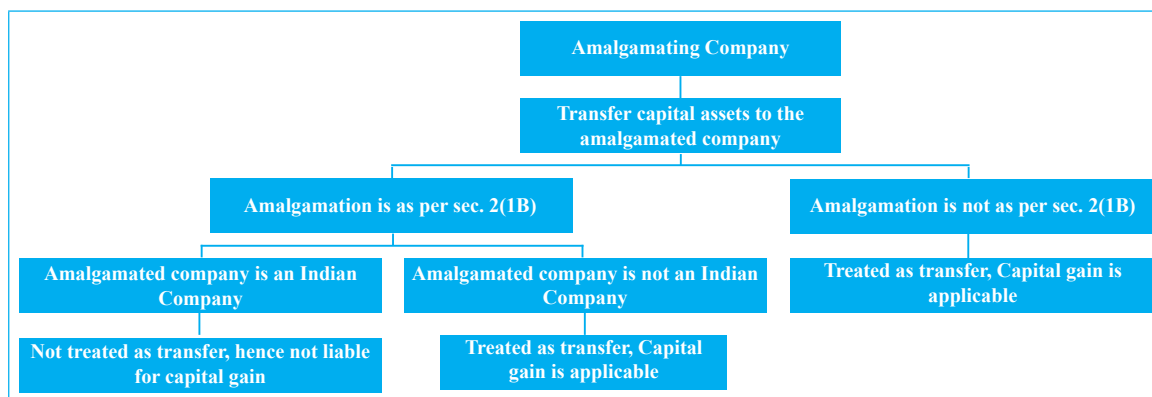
Amalgamating Company

Transfer capital assets to the amalgamated company

Amalgamation is as per sec. 2(1B)

Amalgamation is not as per sec. 2(1B)

Amalgamated company is an Indian Company

Amalgamated company is not an Indian Company

Treated as transfer, Capital gain is applicable

Not treated as transfer, hence not liable for capital gain

Treated as transfer, Capital gain is applicable